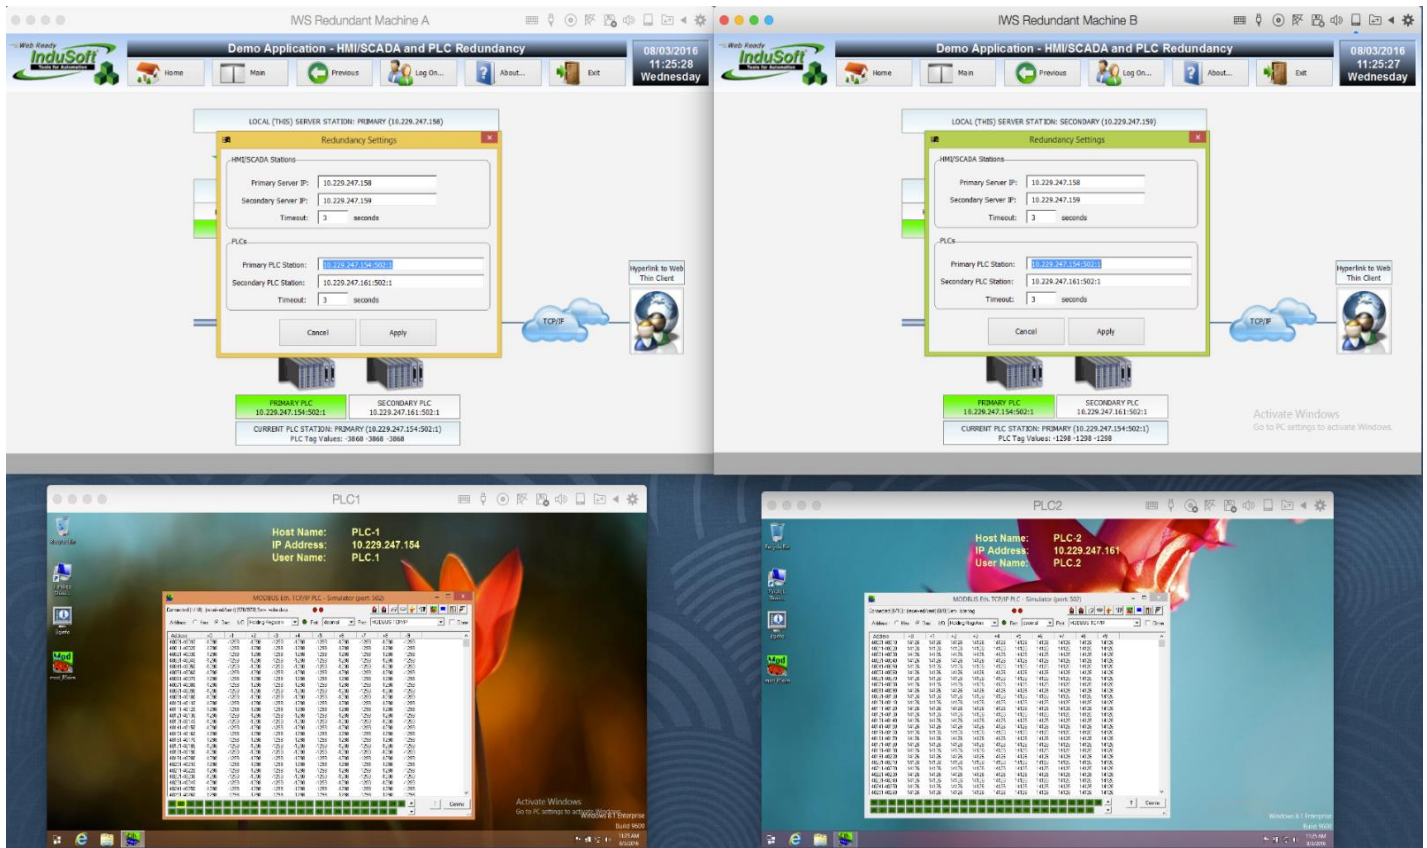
IWS Redundant Machine A

Web Ready InduSoft

Demo Application - HMI/SCADA and PLC Redundancy

08/03/2016 11:25:28 Wednesday

Home Main Previous Log On... About... Exit

LOCAL (THIS) SERVER STATION: PRIMARY (10.229.247.158)

Redundancy Settings

HMI/SCADA Stations

Primary Server IP: 10.229.247.158

Secondary Server IP: 10.229.247.159

Timeout: 3 seconds

PLCs

Primary PLC Station: 10.229.247.154:502:1

Secondary PLC Station: 10.229.247.161:502:1

Timeout: 3 seconds

Cancel Apply

Hyperlink to Web Thin Client

TCP/IP

PRIMARY PLC 10.229.247.154:502:1

SECONDARY PLC 10.229.247.161:502:1

CURRENT PLC STATION: PRIMARY (10.229.247.154:502:1)
PLC Tag Values: -3868 -3868 -3868

IWS Redundant Machine B

Web Ready InduSoft

Demo Application - HMI/SCADA and PLC Redundancy

08/03/2016 11:25:27 Wednesday

Home Main Previous Log On... About... Exit

LOCAL (THIS) SERVER STATION: SECONDARY (10.229.247.159)

Redundancy Settings

HMI/SCADA Stations

Primary Server IP: 10.229.247.158

Secondary Server IP: 10.229.247.159

Timeout: 3 seconds

PLCs

Primary PLC Station: 10.229.247.154:502:1

Secondary PLC Station: 10.229.247.161:502:1

Timeout: 3 seconds

Cancel Apply

Hyperlink to Web Thin Client

TCP/IP

PRIMARY PLC 10.229.247.154:502:1

SECONDARY PLC 10.229.247.161:502:1

Activate Windows
Go to PC settings to activate Windows.

CURRENT PLC STATION: PRIMARY (10.229.247.154:502:1)
PLC Tag Values: -1298 -1298 -1298

PLC1

Host Name: PLC-1
IP Address: 10.229.247.154
User Name: PLC.1

MODBUS Eth. TCP/IP PLC - Simulator (port: 502)

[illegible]

Activate Windows
Go to PC settings to activate Windows.
Windows 8.1 Enterprise
Build 9600

PLC2

Host Name: PLC-2
IP Address: 10.229.247.161
User Name: PLC.2

MODBUS Eth. TCP/IP PLC - Simulator (port: 502)

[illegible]

Windows 8.1 Enterprise
Build 9600